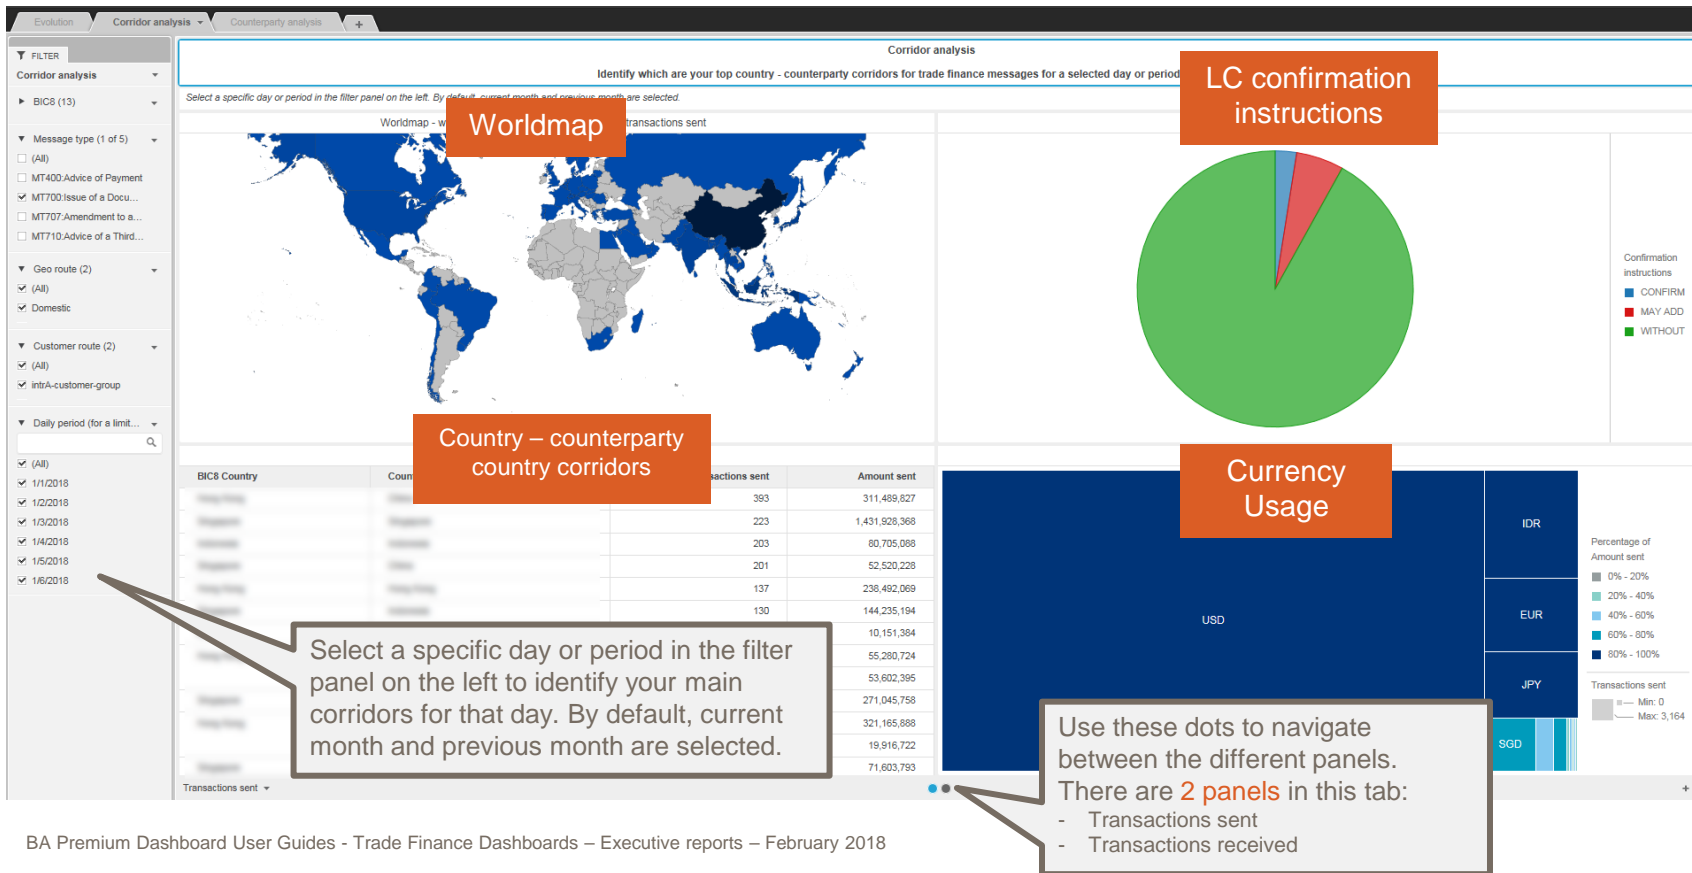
Evolution Corridor analysis Counterparty analysis +

FILTER
Corridor analysis
BIC8 (13)
Message type (1 of 5)
(All)
MT400:Advice of Payment
MT700:Issue of a Docu...
MT707:Amendment to a...
MT710:Advice of a Third...
Geo route (2)
(All)
Domestic
Customer route (2)
(All)
intrA-customer-group
Daily period (for a limit...
(All)
1/1/2018
1/2/2018
1/3/2018
1/4/2018
1/5/2018
1/6/2018

Corridor analysis
Identify which are your top country - counterparty corridors for trade finance messages for a selected day or period
Select a specific day or period in the filter panel on the left. By default, current month and previous month are selected.

Worldmap - w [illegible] transactions sent

Worldmap

LC confirmation instructions

Confirmation instructions
CONFIRM
MAY ADD
WITHOUT

Country – counterparty country corridors

| BIC8 Country | Coun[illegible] | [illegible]actions sent | Amount sent |
|---|---|---|---|
| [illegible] | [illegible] | 393 | 311,489,827 |
| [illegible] | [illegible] | 223 | 1,431,928,368 |
| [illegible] | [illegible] | 203 | 80,705,068 |
| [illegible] | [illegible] | 201 | 52,520,228 |
| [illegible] | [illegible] | 137 | 238,492,069 |
| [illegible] | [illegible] | 130 | 144,235,194 |
| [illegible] | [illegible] | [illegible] | 10,151,384 |
| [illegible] | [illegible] | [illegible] | 55,280,724 |
| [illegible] | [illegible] | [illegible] | 53,602,395 |
| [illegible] | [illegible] | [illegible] | 271,045,758 |
| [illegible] | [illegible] | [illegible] | 321,165,888 |
| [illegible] | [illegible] | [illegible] | 19,916,722 |
| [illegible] | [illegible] | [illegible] | 71,603,793 |

Transactions sent

Currency Usage

USD
IDR
EUR
JPY
SGD

Percentage of Amount sent
0% - 20%
20% - 40%
40% - 60%
60% - 80%
80% - 100%
Transactions sent
Min: 0
Max: 3,164

Select a specific day or period in the filter panel on the left to identify your main corridors for that day. By default, current month and previous month are selected.

Use these dots to navigate between the different panels. There are 2 panels in this tab:
- Transactions sent
- Transactions received

BA Premium Dashboard User Guides - Trade Finance Dashboards – Executive reports – February 2018